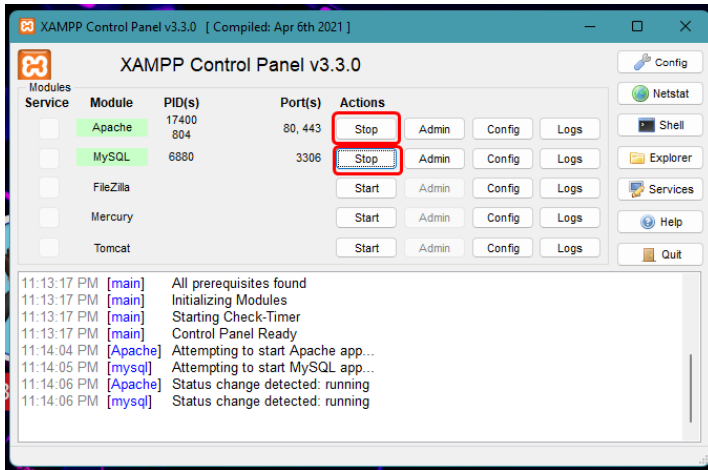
XAMPP Control Panel v3.3.0 [ Compiled: Apr 6th 2021 ]

XAMPP Control Panel v3.3.0

Config
Netstat
Shell
Explorer
Services
Help
Quit

Modules

| Service | Module | PID(s) | Port(s) | Actions | | | |
|---|---|---|---|---|---|---|---|
| | Apache | 17400 804 | 80, 443 | Stop | Admin | Config | Logs |
| | MySQL | 6880 | 3306 | Stop | Admin | Config | Logs |
| | FileZilla | | | Start | Admin | Config | Logs |
| | Mercury | | | Start | Admin | Config | Logs |
| | Tomcat | | | Start | Admin | Config | Logs |

11:13:17 PM [main] All prerequisites found
11:13:17 PM [main] Initializing Modules
11:13:17 PM [main] Starting Check-Timer
11:13:17 PM [main] Control Panel Ready
11:14:04 PM [Apache] Attempting to start Apache app...
11:14:05 PM [mysql] Attempting to start MySQL app...
11:14:06 PM [Apache] Status change detected: running
11:14:06 PM [mysql] Status change detected: running